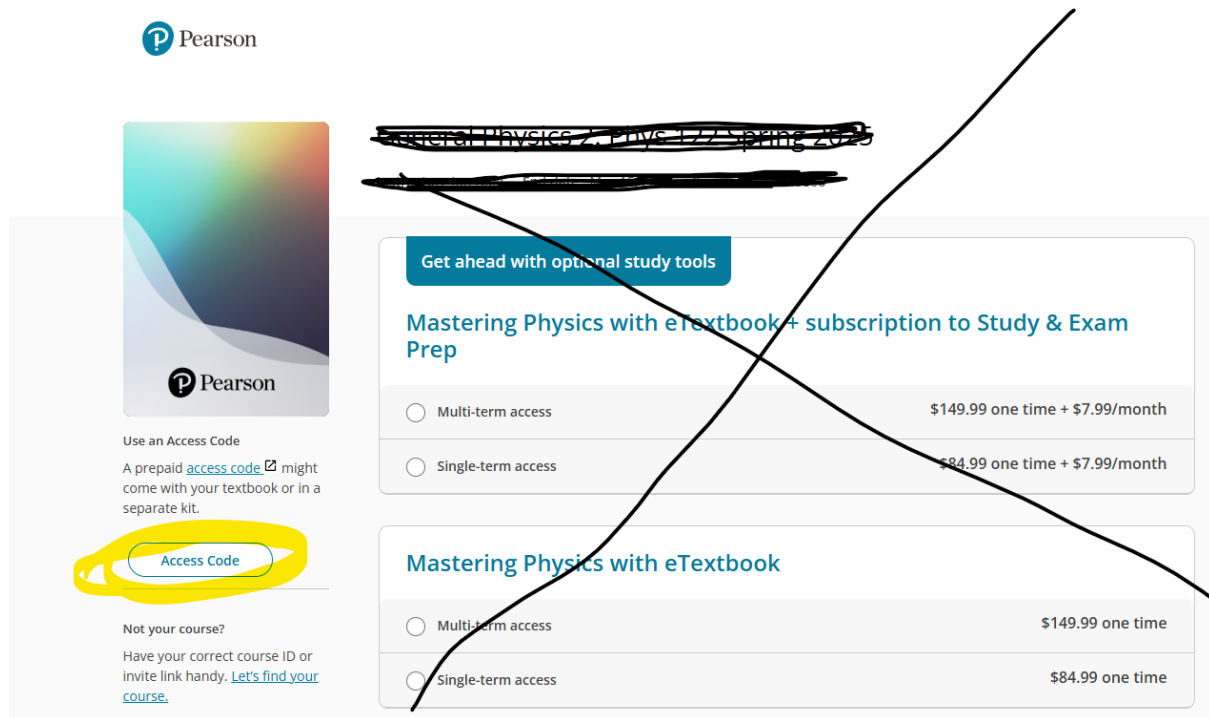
Pearson

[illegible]

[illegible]

Pearson

Use an Access Code

A prepaid access code might come with your textbook or in a separate kit.

Access Code

Not your course?

Have your correct course ID or invite link handy. Let's find your course.

Get ahead with optional study tools

Mastering Physics with eTextbook + subscription to Study & Exam Prep

Multi-term access $149.99 one time + $7.99/month

Single-term access $84.99 one time + $7.99/month

Mastering Physics with eTextbook

Multi-term access $149.99 one time

Single-term access $84.99 one time